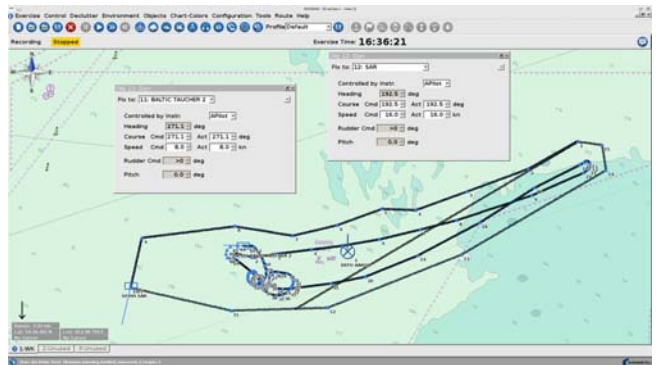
Exercise Control Declutter Environment Objects Chart-Colors Configuration Tools Route Help

Profile Default

Recording Stopped

Exercise Time: 16:36:21

Fix to: 11: BALTIC TAUCHER 2

Controlled by Instr: AFPilot

Heading 271.1 deg

Course Cmd 271.1 Act 271.1 deg

Speed Cmd 8.0 Act 8.0 kn

Rudder Cmd >0 deg

Pitch 0.0 deg

Fix to: 12: SAR

Controlled by Instr: AFPilot

Heading 192.5 deg

Course Cmd 192.5 Act 192.5 deg

Speed Cmd 16.0 Act 16.0 kn

Rudder Cmd >0 deg

Pitch 0.0 deg

1 WA